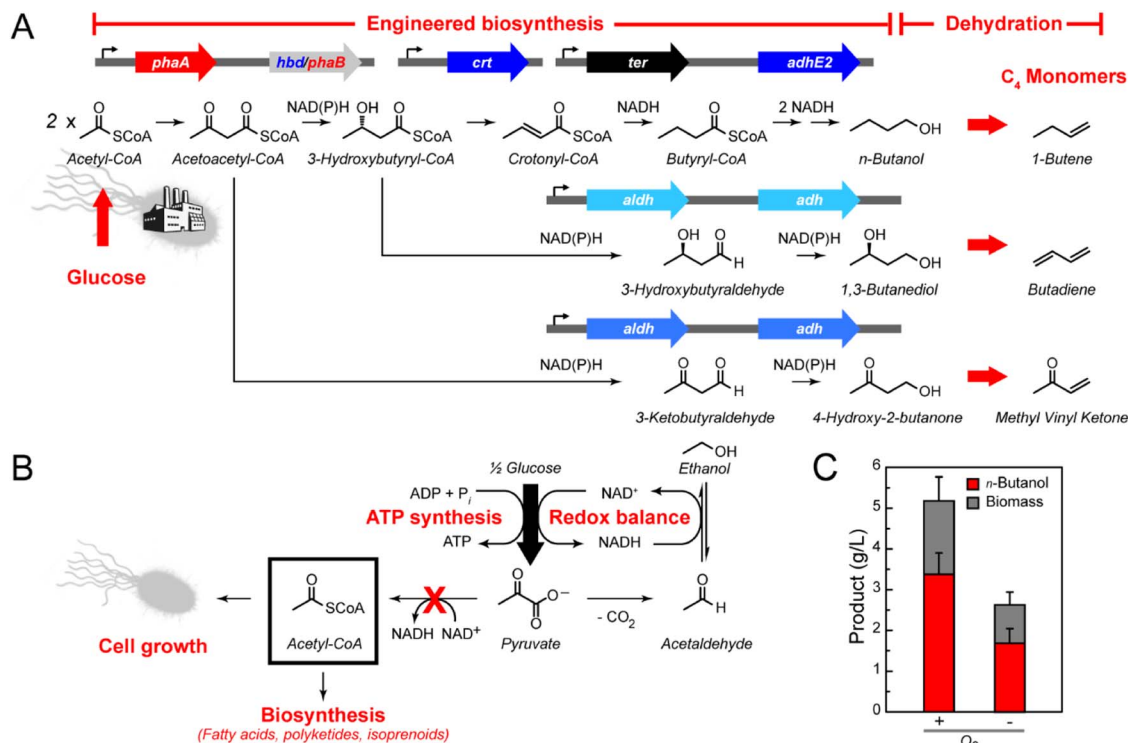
A

Engineered biosynthesis

Dehydration

phaA

hbd/phaB

crt

ter

adhE2

$C_4$ Monomers

2 x

SCoA

Acetyl-CoA

O O

SCoA

Acetoacetyl-CoA

NAD(P)H

OH O

SCoA

3-Hydroxybutyryl-CoA

O

SCoA

Crotonyl-CoA

NADH

O

SCoA

Butyryl-CoA

2 NADH

OH

n-Butanol

1-Butene

Glucose

aldh

adh

NAD(P)H

OH O

H

3-Hydroxybutyraldehyde

NAD(P)H

OH

OH

1,3-Butanediol

Butadiene

aldh

adh

NAD(P)H

O O

H

3-Ketobutyraldehyde

NAD(P)H

O

OH

4-Hydroxy-2-butanone

O

Methyl Vinyl Ketone

B

½ Glucose

ADP + $P_i$

ATP synthesis

ATP

Redox balance

NAD⁺

NADH

OH

Ethanol

O

SCoA

Acetyl-CoA

Cell growth

X

NADH NAD⁺

O

O⁻

O

Pyruvate

- $CO_2$

O

H

Acetaldehyde

Biosynthesis

(Fatty acids, polyketides, isoprenoids)

C

n-Butanol

Biomass

Product (g/L)

6

5

4

3

2

1

0

+

-

$O_2$